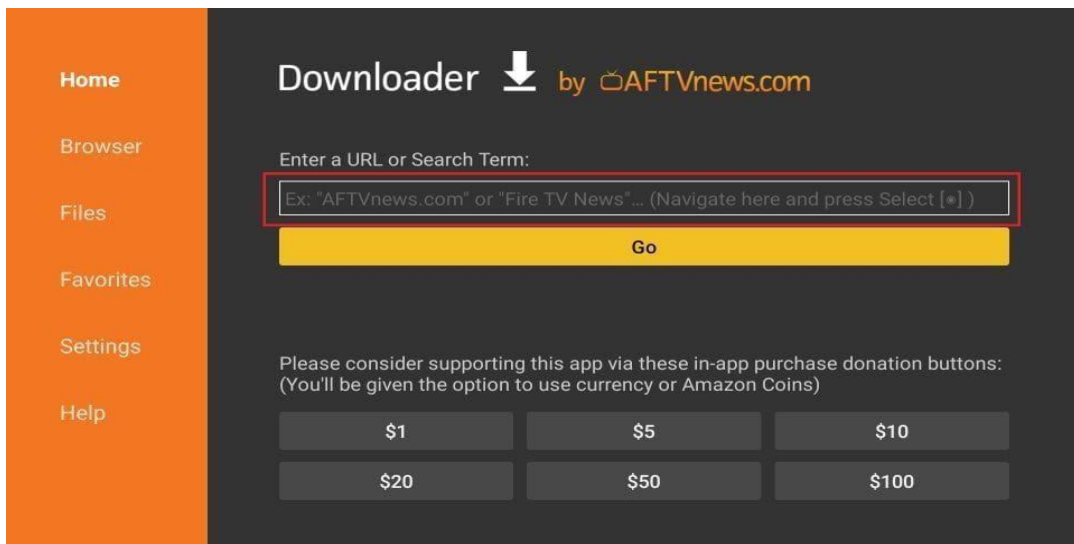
Home

Browser

Files

Favorites

Settings

Help

Downloader by AFTVnews.com

Enter a URL or Search Term:

Ex: "AFTVnews.com" or "Fire TV News"... (Navigate here and press Select [•] )

Go

Please consider supporting this app via these in-app purchase donation buttons: (You'll be given the option to use currency or Amazon Coins)

| $1 | $5 | $10 |
|---|---|---|
| $20 | $50 | $100 |